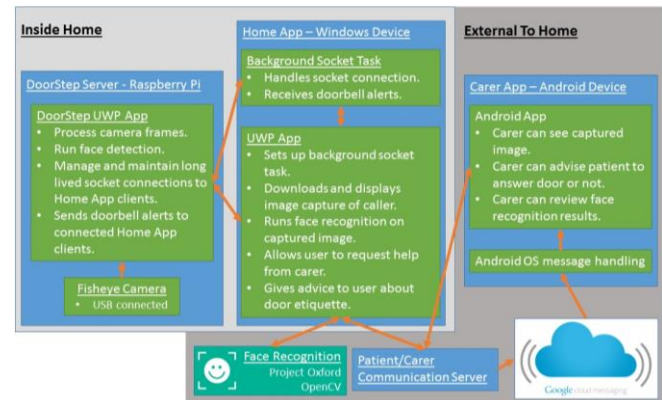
Inside Home

DoorStep Server - Raspberry Pi

DoorStep UWP App
• Process camera frames.
• Run face detection.
• Manage and maintain long lived socket connections to Home App clients.
• Sends doorbell alerts to connected Home App clients.

Fisheye Camera
• USB connected

Home App – Windows Device

Background Socket Task
• Handles socket connection.
• Receives doorbell alerts.

UWP App
• Sets up background socket task.
• Downloads and displays image capture of caller.
• Runs face recognition on captured image.
• Allows user to request help from carer.
• Gives advice to user about door etiquette.

External To Home

Carer App – Android Device

Android App
• Carer can see captured image.
• Carer can advise patient to answer door or not.
• Carer can review face recognition results.

Android OS message handling

Face Recognition
Project Oxford
OpenCV

Patient/Carer Communication Server

Google cloud messaging